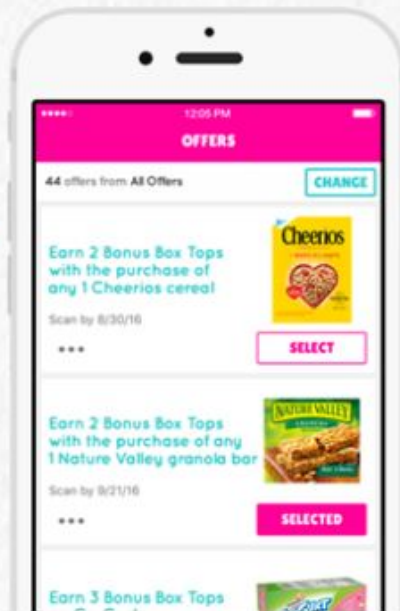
12:05 PM

OFFERS

44 offers from All Offers

CHANGE

Earn 2 Bonus Box Tops with the purchase of any 1 Cheerios cereal

Cheerios

Scan by 8/30/16

•••

SELECT

Earn 2 Bonus Box Tops with the purchase of any 1 Nature Valley granola bar

NATURE VALLEY

Scan by 9/21/16

•••

SELECTED

Earn 3 Bonus Box Tops